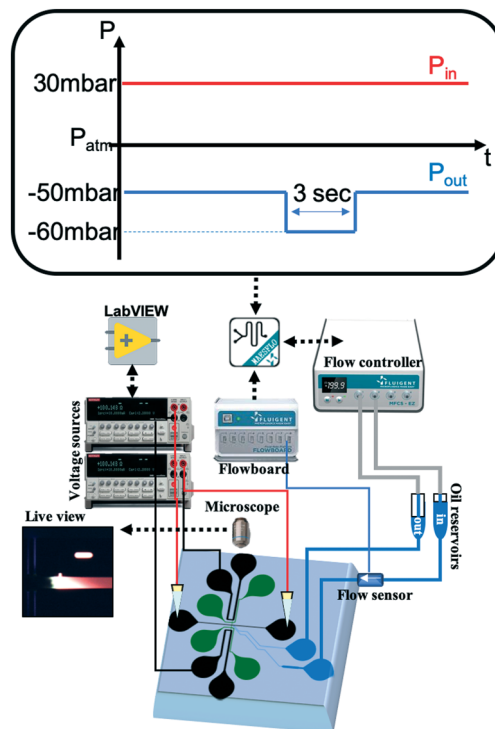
P
30mbar
$P_{in}$
$P_{atm}$
t
-50mbar
3 sec
$P_{out}$
-60mbar

LabVIEW
Flow controller
FLUIGENT
199.9
MFCS - EZ
FLUIGENT
FLOWBOARD
Flowboard
Voltage sources
Microscope
Live view
out
in
Oil reservoirs
Flow sensor